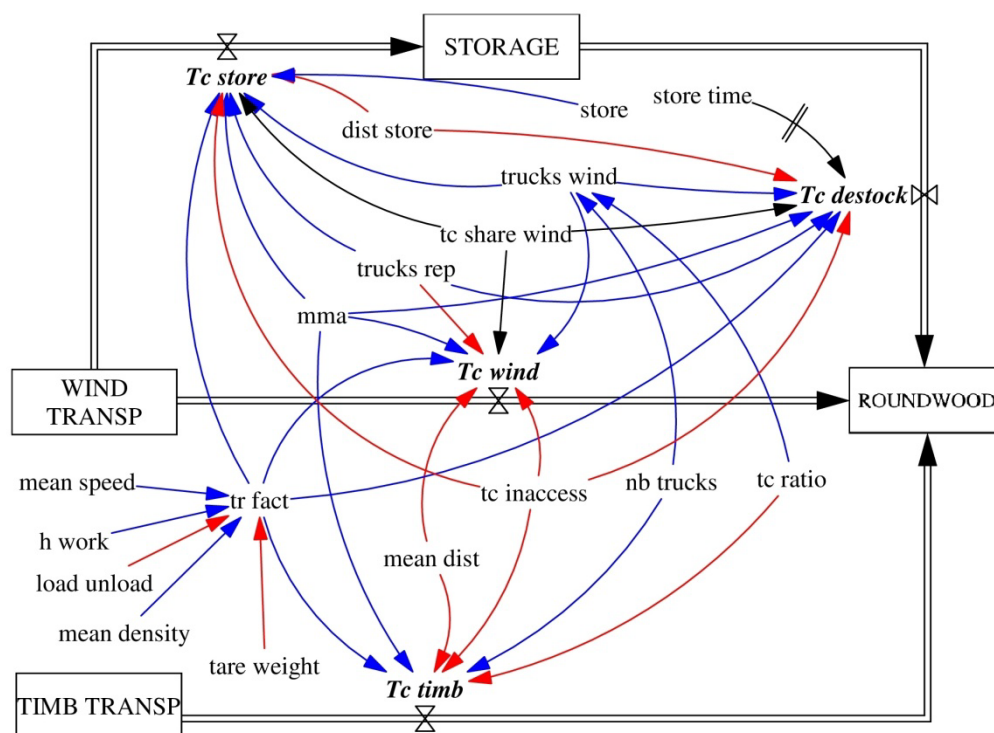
STORAGE

Tc store

store

store time

dist store

trucks wind

Tc destock

tc share wind

trucks rep

mma

Tc wind

WIND TRANSP

ROUNDWOOD

mean speed

tr fact

tc inaccess

nb trucks

tc ratio

h work

load unload

mean dist

mean density

tare weight

TIMB TRANSP

Tc timb